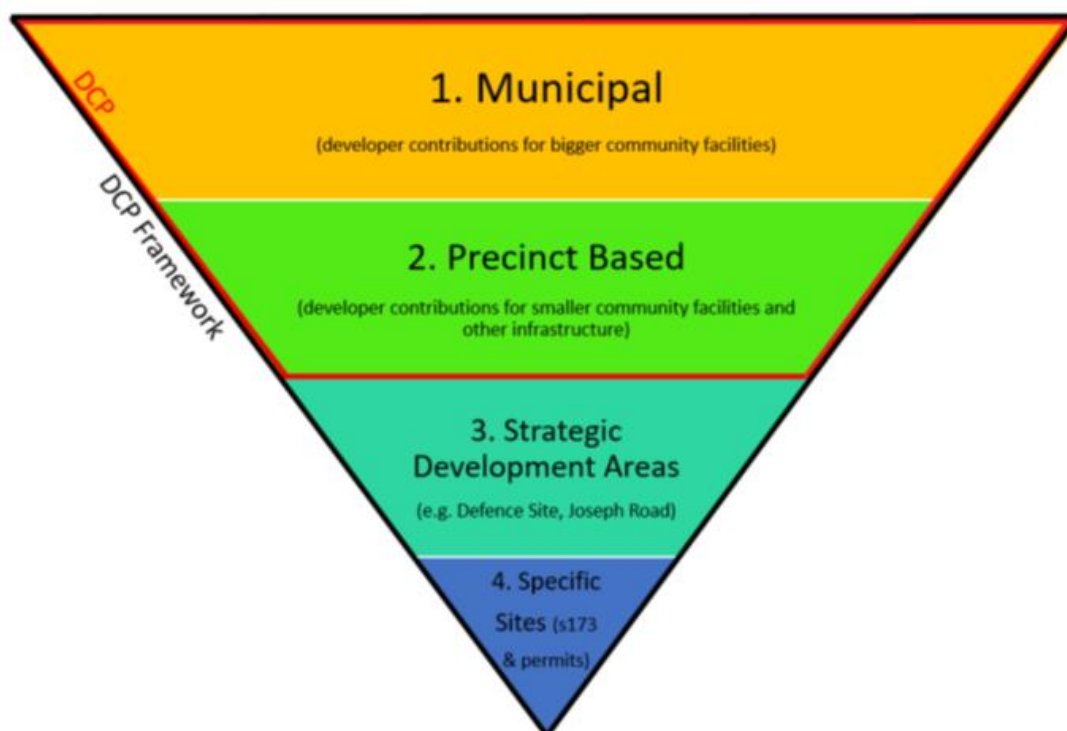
DCP

DCP Framework

1. Municipal

(developer contributions for bigger community facilities)

2. Precinct Based

(developer contributions for smaller community facilities and other infrastructure)

3. Strategic Development Areas

(e.g. Defence Site, Joseph Road)

4. Specific Sites (s173 & permits)